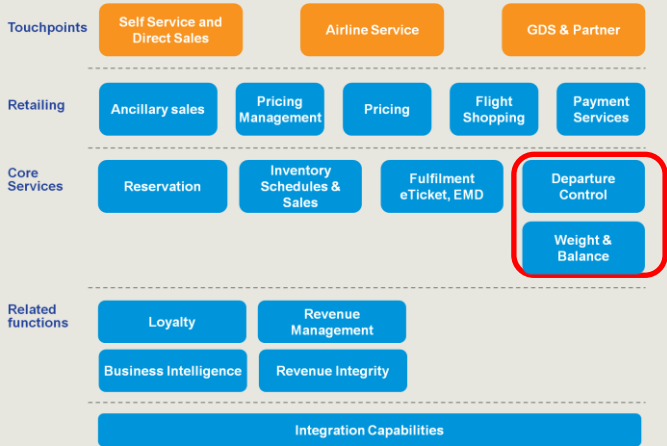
Touchpoints

Self Service and Direct Sales

Airline Service

GDS & Partner

Retailing

Ancillary sales

Pricing Management

Pricing

Flight Shopping

Payment Services

Core Services

Reservation

Inventory Schedules & Sales

Fulfilment eTicket, EMD

Departure Control

Weight & Balance

Related functions

Loyalty

Revenue Management

Business Intelligence

Revenue Integrity

Integration Capabilities